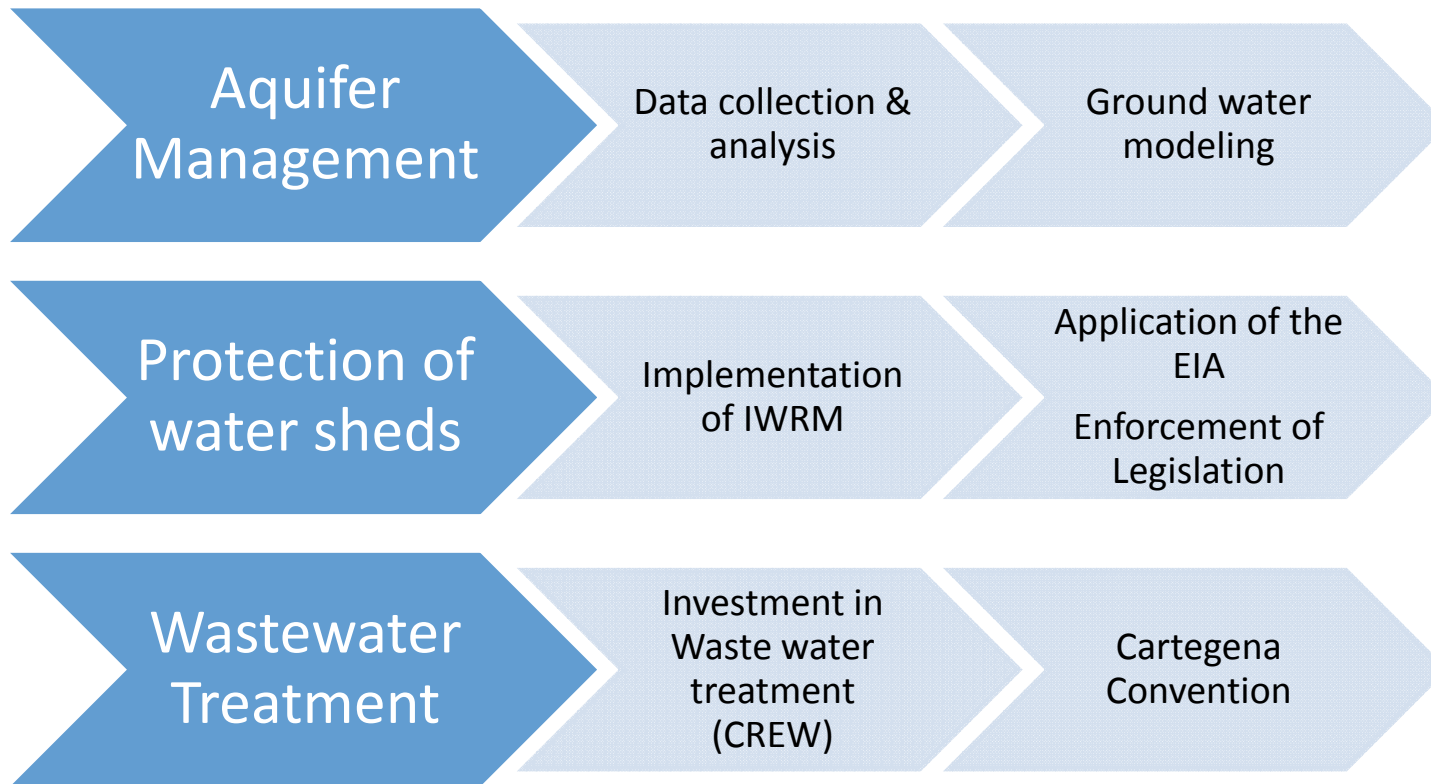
Aquifer Management

Data collection & analysis

Ground water modeling

Protection of water sheds

Implementation of IWRM

Application of the EIA

Enforcement of Legislation

Wastewater Treatment

Investment in Waste water treatment (CREW)

Cartegena Convention